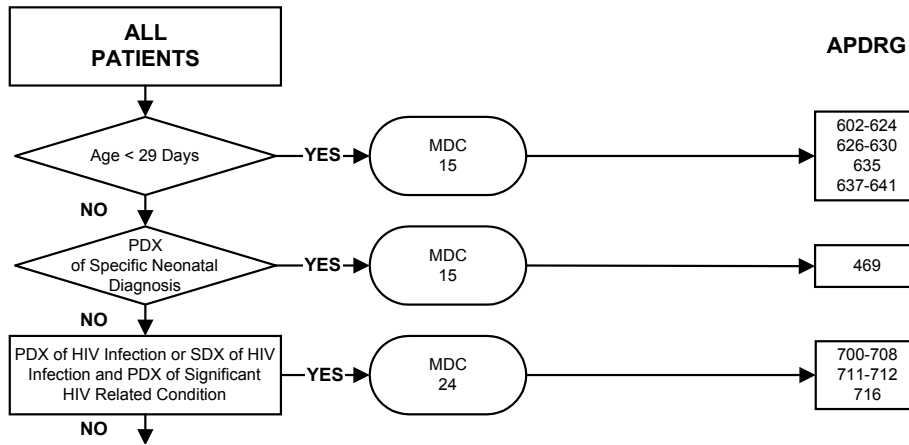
ALL PATIENTS

APDRG

Age < 29 Days

YES

MDC 15

602-624
626-630
635
637-641

NO

PDX of Specific Neonatal Diagnosis

YES

MDC 15

469

NO

PDX of HIV Infection or SDX of HIV Infection and PDX of Significant HIV Related Condition

YES

MDC 24

700-708
711-712
716

NO